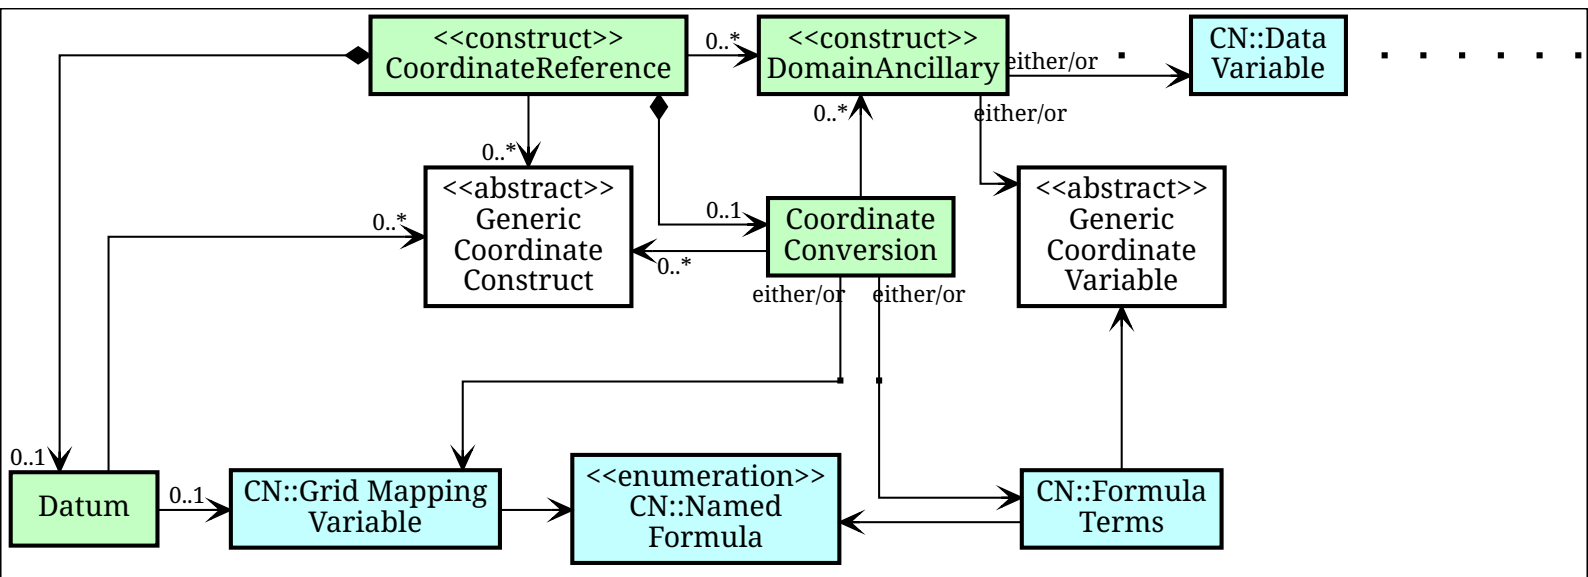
<<construct>>
CoordinateReference

0..*

<<construct>>
DomainAncillary

either/or

CN::Data Variable

either/or

0..*

0..*

<<abstract>>
Generic Coordinate Construct

0..*

0..1

Coordinate Conversion

0..*

<<abstract>>
Generic Coordinate Variable

either/or

either/or

0..1

Datum

0..1

CN::Grid Mapping Variable

<<enumeration>>
CN::Named Formula

CN::Formula Terms